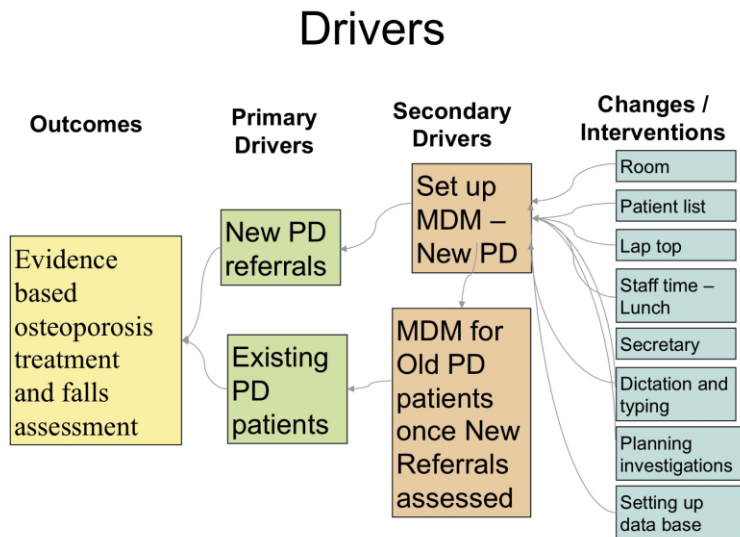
Drivers

Outcomes

Primary Drivers

Secondary Drivers

Changes / Interventions

Evidence based osteoporosis treatment and falls assessment

New PD referrals

Existing PD patients

Set up MDM – New PD

MDM for Old PD patients once New Referrals assessed

Room

Patient list

Lap top

Staff time – Lunch

Secretary

Dictation and typing

Planning investigations

Setting up data base